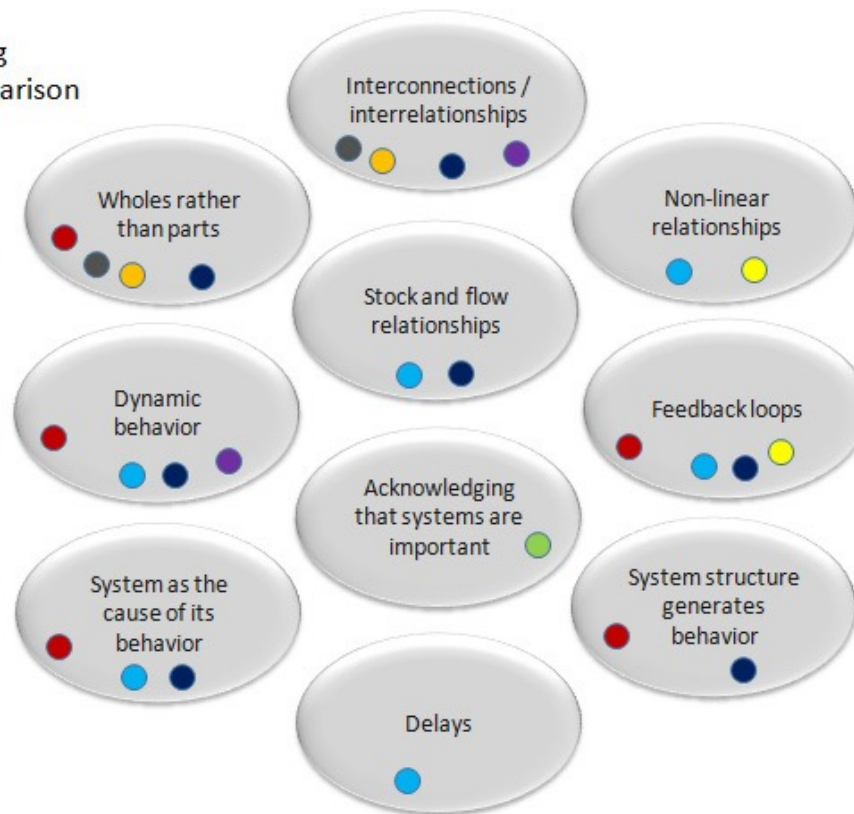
g
arison

Interconnections / interrelationships

Wholes rather than parts

Non-linear relationships

Stock and flow relationships

Dynamic behavior

Feedback loops

Acknowledging that systems are important

System as the cause of its behavior

System structure generates behavior

Delays